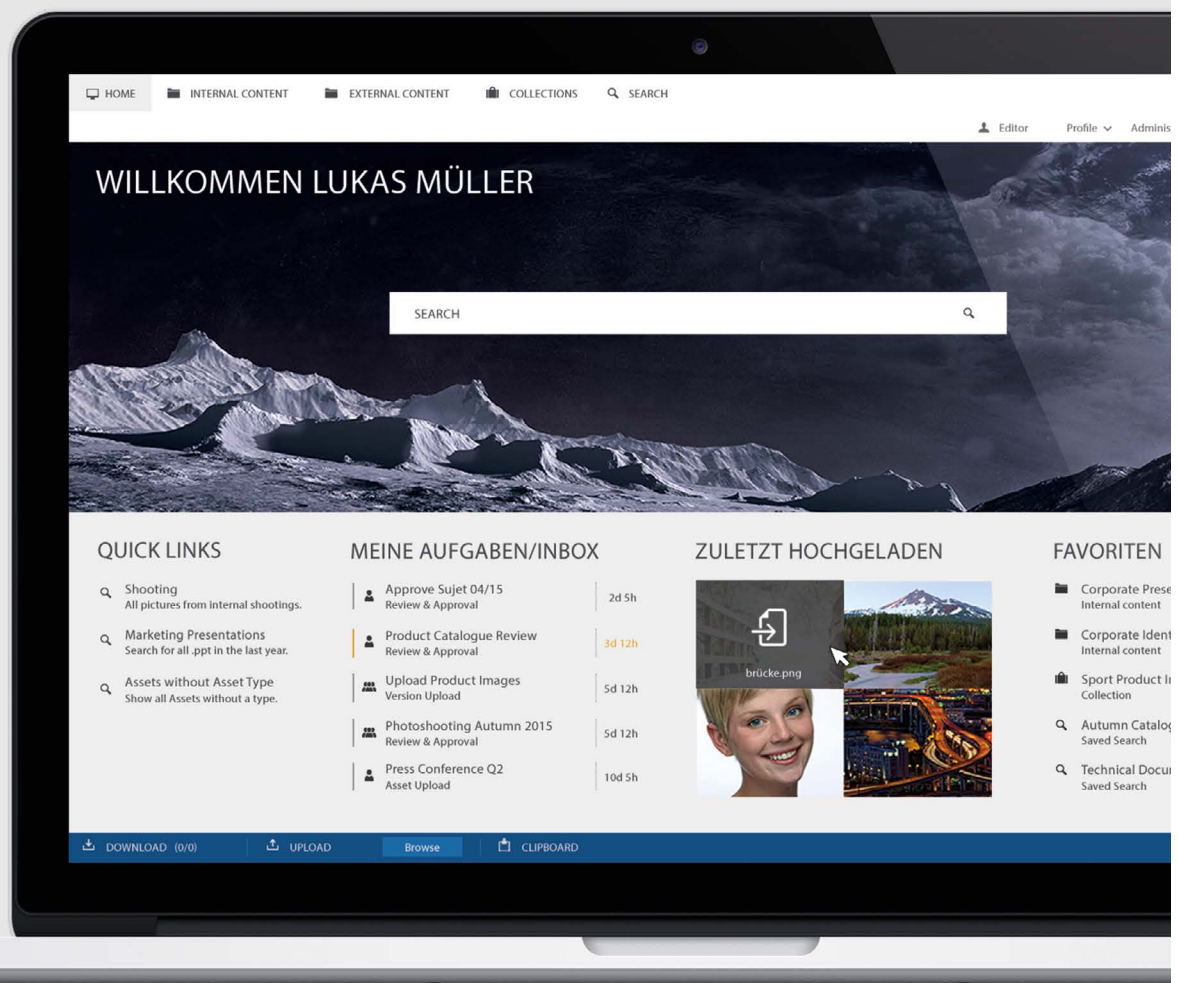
HOME INTERNAL CONTENT EXTERNAL CONTENT COLLECTIONS SEARCH

Editor Profile Adminis

WILLKOMMEN LUKAS MÜLLER

SEARCH

QUICK LINKS

Shooting
All pictures from internal shootings.

Marketing Presentations
Search for all .ppt in the last year.

Assets without Asset Type
Show all Assets without a type.

MEINE AUFGABEN/INBOX

Approve Sujet 04/15
Review & Approval
2d 5h

Product Catalogue Review
Review & Approval
3d 12h

Upload Product Images
Version Upload
5d 12h

Photoshooting Autumn 2015
Review & Approval
5d 12h

Press Conference Q2
Asset Upload
10d 5h

ZULETZT HOCHGELADEN

brücke.png

FAVORITEN

Corporate Prese
Internal content

Corporate Ident
Internal content

Sport Product I
Collection

Autumn Catalog
Saved Search

Technical Docu
Saved Search

DOWNLOAD (0/0) UPLOAD Browse CLIPBOARD